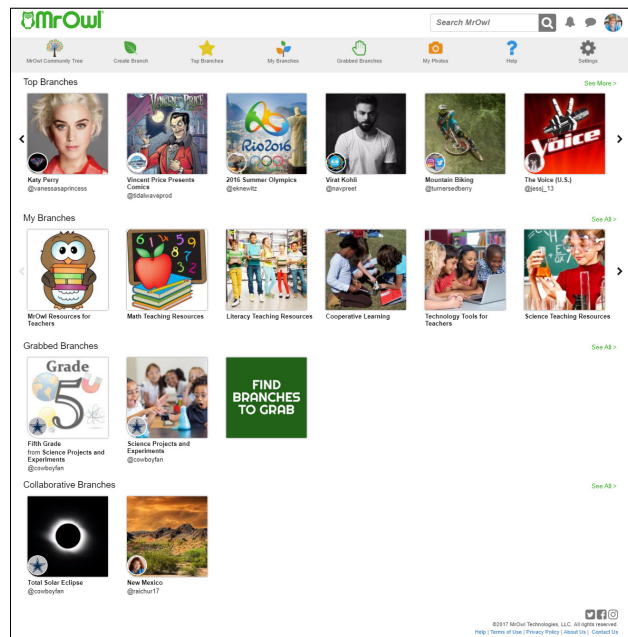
MrOwl

Search MrOwl

MrOwl Community Tree
Create Branch
Top Branches
My Branches
Grabbed Branches
My Photos
Help
Settings

Top Branches

See More >

Katy Perry
@vanessasaprincess

Vincent Price Presents Comics
@tidalwaveprod

2016 Summer Olympics
@eknewitz

Virat Kohli
@navpreet

Mountain Biking
@turnersedberry

The Voice (U.S.)
@jessj_13

My Branches

See All >

MrOwl Resources for Teachers

Math Teaching Resources

Literacy Teaching Resources

Cooperative Learning

Technology Tools for Teachers

Science Teaching Resources

Grabbed Branches

See All >

Grade 5

Fifth Grade
from Science Projects and Experiments
@cowboyfan

Science Projects and Experiments
@cowboyfan

FIND BRANCHES TO GRAB

Collaborative Branches

See All >

Total Solar Eclipse
@cowboyfan

New Mexico
@raichur17

©2017 MrOwl Technologies, LLC. All rights reserved.
Help | Terms of Use | Privacy Policy | About Us | Contact Us